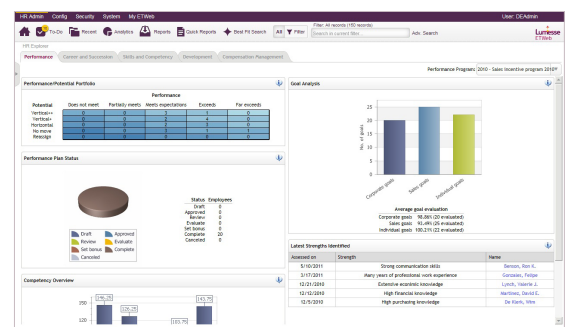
HR Admin Config Security System My ETWeb

User: DEAdmin

To-Do Recent Analytics Reports Quick Reports Best Fit Search All Filter

Filter: All records (150 records)

Search in current filter...

Adv. Search

Lumesse ETWeb

HR Explorer

Performance Career and Succession Skills and Competency Development Compensation Management

Performance Program: 2010 - Sales incentive program 2010

Performance/Potential Portfolio

Performance

| Potential | Does not meet | Partially meets | Meets expectations | Exceeds | Far exceeds |
|---|---|---|---|---|---|
| Vertical++ | 0 | 0 | 2 | 0 | 0 |
| Vertical+ | 0 | 0 | 3 | 4 | 0 |
| Horizontal | 0 | 0 | 2 | 3 | 0 |
| No move | 0 | 0 | 2 | 4 | 1 |
| Reassign | 0 | 0 | 0 | 0 | 0 |

Goal Analysis

25
20
15
10
5
0

No. of goals

Corporate goals Sales goals Individual goals

Average goal evaluation
Corporate goals 98.86% (20 evaluated)
Sales goals 93.49% (25 evaluated)
Individual goals 100.21% (22 evaluated)

Performance Plan Status

| Status | Employees |
|---|---|
| Draft | 0 |
| Approved | 0 |
| Review | 0 |
| Evaluate | 0 |
| Set bonus | 0 |
| Complete | 20 |
| Canceled | 0 |

Draft Approved Review Evaluate Set bonus Complete Canceled

Latest Strengths Identified

| Assessed on | Strength | Name |
|---|---|---|
| 5/10/2011 | Strong communication skills | Benson, Ron K. |
| 3/17/2011 | Many years of professional work experience | Gonzalez, Felipe |
| 12/21/2010 | Extensive economic knowledge | Lynch, Valerie J. |
| 12/12/2010 | High financial knowledge | Martinez, David E. |
| 12/5/2010 | High purchasing knowledge | De Klerk, Wim |

Competency Overview

350
300

146.75 126.75 103.75 143.75